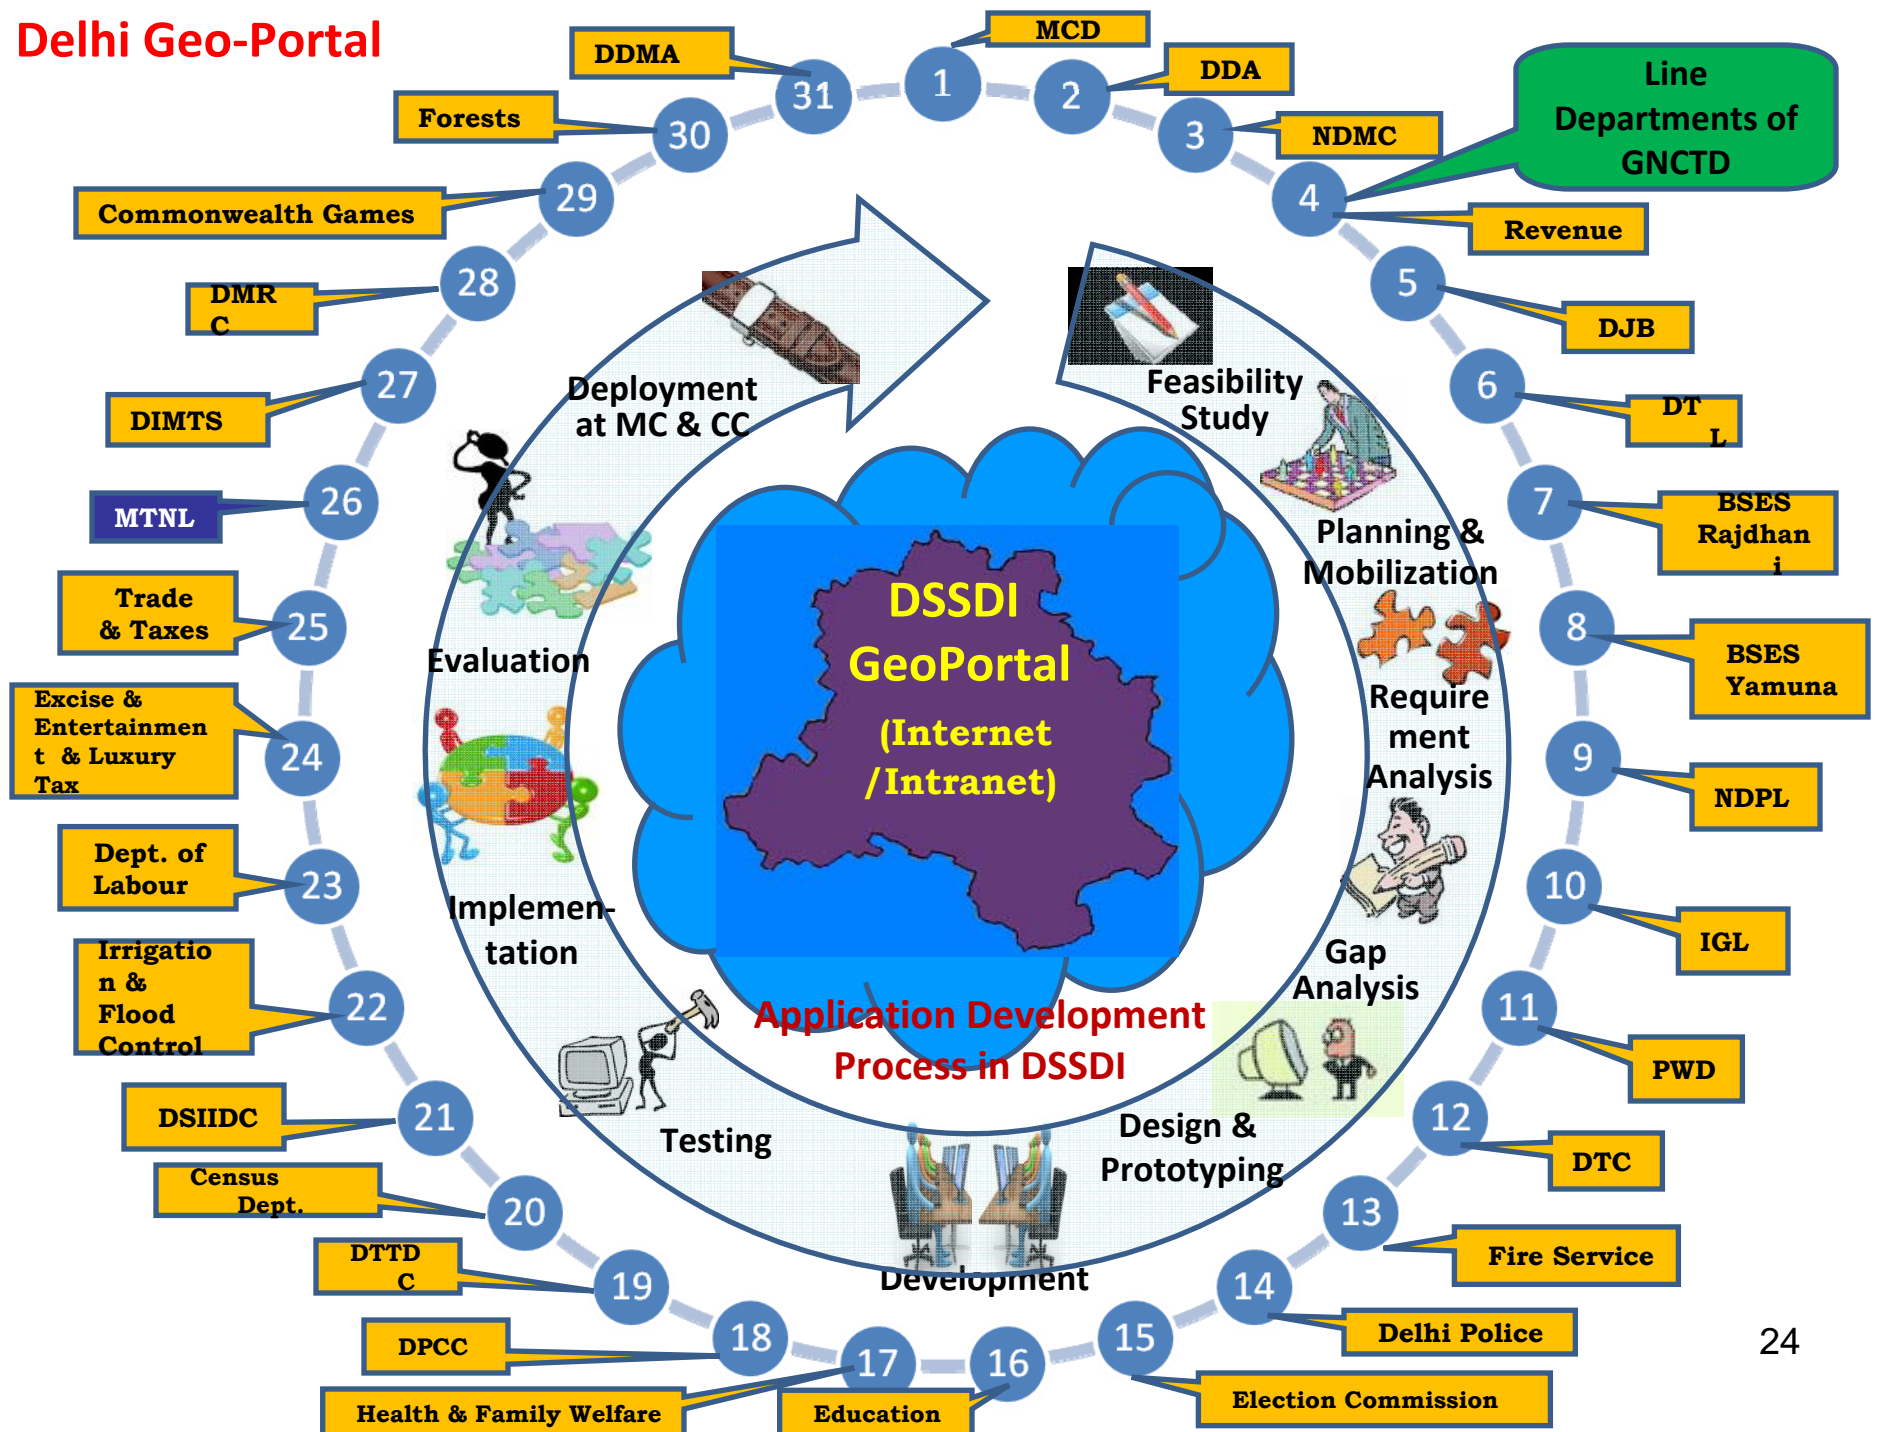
Delhi Geo-Portal

1 MCD
2 DDA
3 NDMC
4 Revenue
Line Departments of GNCTD
5 DJB
6 DTL
7 BSES Rajdhani
8 BSES Yamuna
9 NDPL
10 IGL
11 PWD
12 DTC
13 Fire Service
14 Delhi Police
15 Election Commission
16 Education
17 Health & Family Welfare
18 DPCC
19 DTTDC
20 Census Dept.
21 DSIIDC
22 Irrigation & Flood Control
23 Dept. of Labour
24 Excise & Entertainment & Luxury Tax
25 Trade & Taxes
26 MTNL
27 DIMTS
28 DMRC
29 Commonwealth Games
30 Forests
31 DDMA

Feasibility Study
Planning & Mobilization
Require ment Analysis
Gap Analysis
Design & Prototyping
Development
Testing
Implemen-tation
Evaluation
Deployment at MC & CC

DSSDI GeoPortal (Internet /Intranet)

Application Development Process in DSSDI

24